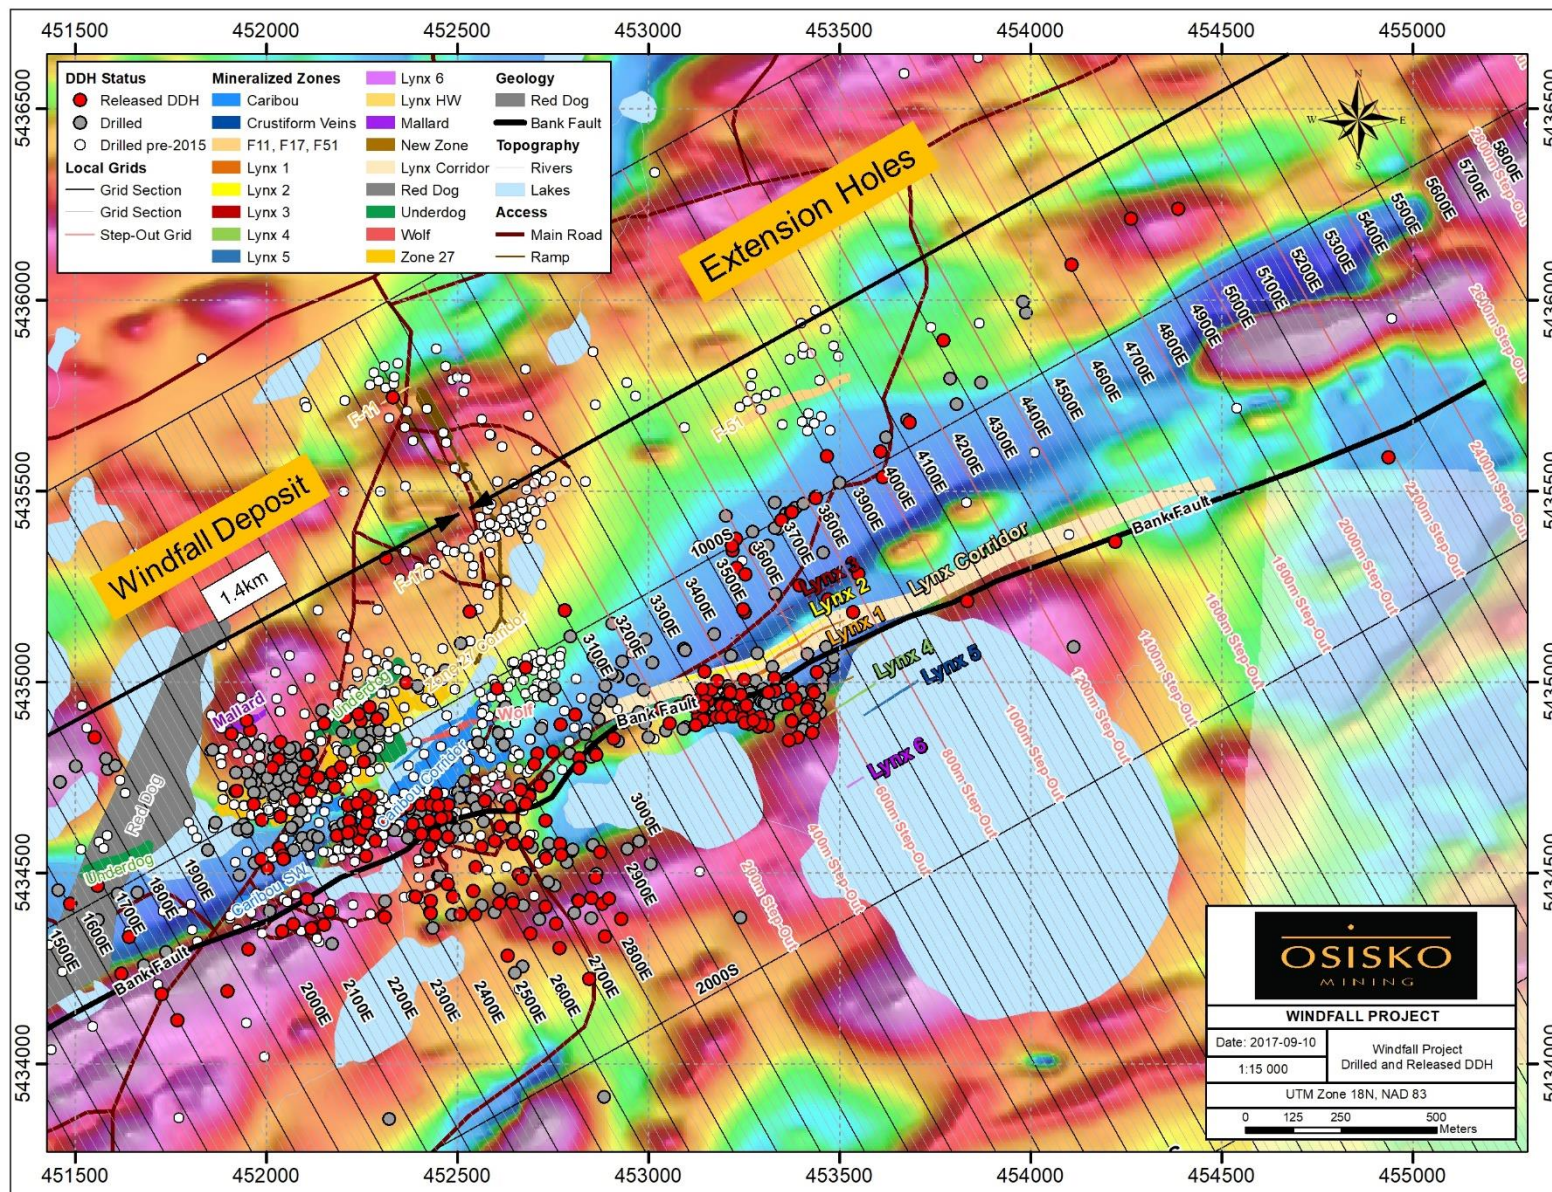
451500 452000 452500 453000 453500 454000 454500 455000

5436500 5436000 5435500 5435000 5434500 5434000

DDH Status
Released DDH
Drilled
Drilled pre-2015
Local Grids
Grid Section
Grid Section
Step-Out Grid

Mineralized Zones
Caribou
Crustiform Veins
F11, F17, F51
Lynx 1
Lynx 2
Lynx 3
Lynx 4
Lynx 5

Lynx 6
Lynx HW
Mallard
New Zone
Lynx Corridor
Red Dog
Underdog
Wolf
Zone 27

Geology
Red Dog
Bank Fault
Topography
Rivers
Lakes
Access
Main Road
Ramp

N
W E
S

Extension Holes

Windfall Deposit

1.4km

5800E 5700E 5600E 5500E 5400E 5300E 5200E 5100E 5000E 4900E 4800E 4700E 4600E 4500E 4400E 4300E 4200E 4100E 4000E 3900E 3800E 3700E 3600E 3500E 3400E 3300E 3200E 3100E 3000E 2900E 2800E 2700E 2600E 2500E 2400E 2300E 2200E 2100E 2000E 1900E 1800E 1700E 1600E 1500E

1000S 2000S

F-11 F-51 F-17

Lynx 3 Lynx 2 Lynx 1 Lynx 4 Lynx 5 Lynx 6

Lynx Corridor

Bank Fault

Mallard Underdog Zone 27 Corridor Wolf Caribou Corridor Red Dog Underdog Caribou SW

2600m Step-Out 2400m Step-Out 2200m Step-Out 2000m Step-Out 1800m Step-Out 1600m Step-Out 1400m Step-Out 1200m Step-Out 1000m Step-Out 800m Step-Out 600m Step-Out 400m Step-Out 200m Step-Out

OSISKO
MINING

WINDFALL PROJECT
Date: 2017-09-10
Windfall Project Drilled and Released DDH
1:15 000
UTM Zone 18N, NAD 83
0 125 250 500
Meters